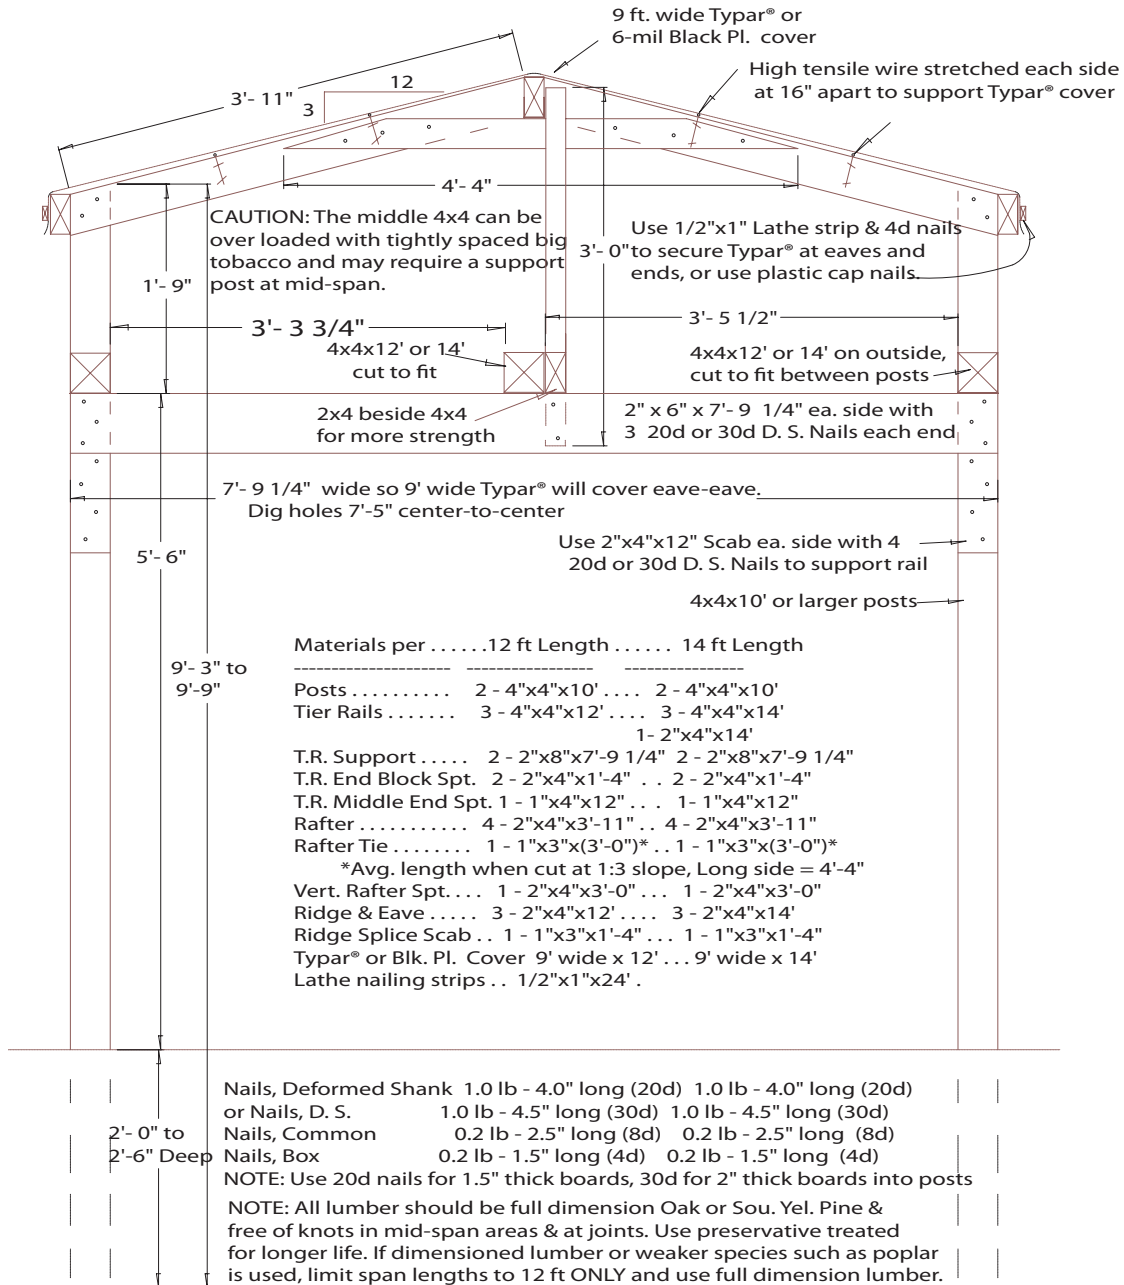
9 ft. wide Typar® or 6-mil Black Pl. cover

High tensile wire stretched each side at 16" apart to support Typar® cover

3'- 11"

12

3

4'- 4"

CAUTION: The middle 4x4 can be over loaded with tightly spaced big tobacco and may require a support post at mid-span.

Use 1/2"x1" Lathe strip & 4d nails to secure Typar® at eaves and ends, or use plastic cap nails.

3'- 0"

1'- 9"

3'- 3 3/4"

3'- 5 1/2"

4x4x12' or 14' cut to fit

4x4x12' or 14' on outside, cut to fit between posts

2x4 beside 4x4 for more strength

2" x 6" x 7'- 9 1/4" ea. side with 3 20d or 30d D. S. Nails each end

7'- 9 1/4" wide so 9' wide Typar® will cover eave-eave. Dig holes 7'-5" center-to-center

Use 2"x4"x12" Scab ea. side with 4 20d or 30d D. S. Nails to support rail

5'- 6"

4x4x10' or larger posts

9'- 3" to 9'-9"

Materials per . . . . . .12 ft Length . . . . . . 14 ft Length
--------------------- ----------------- ----------------
Posts . . . . . . . . . . 2 - 4"x4"x10' . . . . 2 - 4"x4"x10'
Tier Rails . . . . . . . 3 - 4"x4"x12' . . . . 3 - 4"x4"x14'
1- 2"x4"x14'
T.R. Support . . . . . 2 - 2"x8"x7'-9 1/4" 2 - 2"x8"x7'-9 1/4"
T.R. End Block Spt. 2 - 2"x4"x1'-4" . . 2 - 2"x4"x1'-4"
T.R. Middle End Spt. 1 - 1"x4"x12" . . . 1- 1"x4"x12"
Rafter . . . . . . . . . . . 4 - 2"x4"x3'-11" . . 4 - 2"x4"x3'-11"
Rafter Tie . . . . . . . . 1 - 1"x3"x(3'-0")* . . 1 - 1"x3"x(3'-0")*
*Avg. length when cut at 1:3 slope, Long side = 4'-4"
Vert. Rafter Spt. . . . 1 - 2"x4"x3'-0" . . . 1 - 2"x4"x3'-0"
Ridge & Eave . . . . . 3 - 2"x4"x12' . . . . 3 - 2"x4"x14'
Ridge Splice Scab . . 1 - 1"x3"x1'-4" . . . 1 - 1"x3"x1'-4"
Typar® or Blk. Pl. Cover 9' wide x 12' . . . 9' wide x 14'
Lathe nailing strips . . 1/2"x1"x24' .

2'- 0" to 2'-6" Deep

Nails, Deformed Shank 1.0 lb - 4.0" long (20d) 1.0 lb - 4.0" long (20d)
or Nails, D. S. 1.0 lb - 4.5" long (30d) 1.0 lb - 4.5" long (30d)
Nails, Common 0.2 lb - 2.5" long (8d) 0.2 lb - 2.5" long (8d)
Nails, Box 0.2 lb - 1.5" long (4d) 0.2 lb - 1.5" long (4d)
NOTE: Use 20d nails for 1.5" thick boards, 30d for 2" thick boards into posts

NOTE: All lumber should be full dimension Oak or Sou. Yel. Pine & free of knots in mid-span areas & at joints. Use preservative treated for longer life. If dimensioned lumber or weaker species such as poplar is used, limit span lengths to 12 ft ONLY and use full dimension lumber.